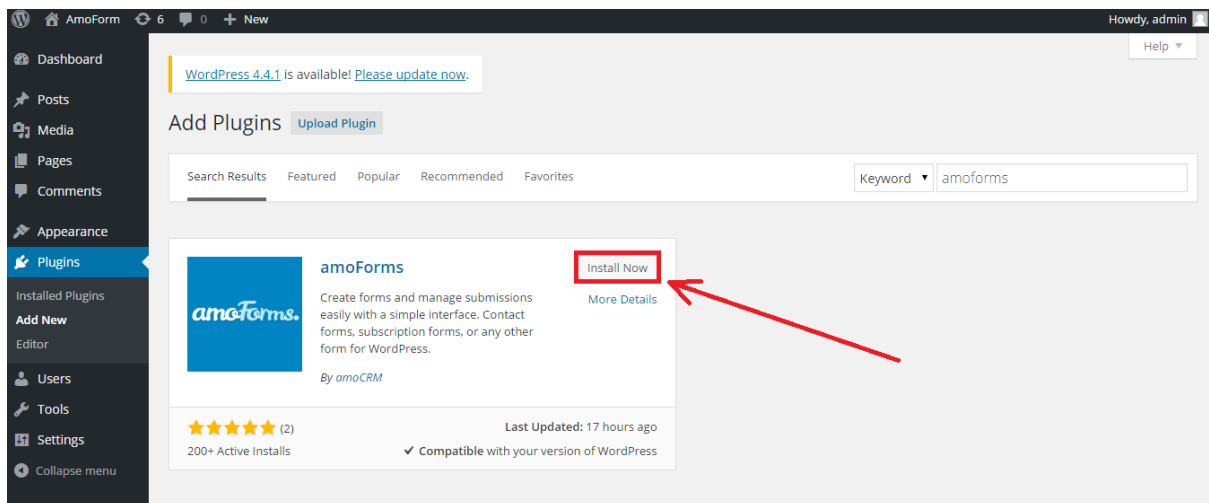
AmoForm 6 0 + New
Howdy, admin
Help ▼

Dashboard
Posts
Media
Pages
Comments
Appearance
Plugins
Installed Plugins
Add New
Editor
Users
Tools
Settings
Collapse menu

WordPress 4.4.1 is available! Please update now.

Add Plugins Upload Plugin

Search Results Featured Popular Recommended Favorites
Keyword ▼ amoforms

amoForms.
amoForms
Create forms and manage submissions easily with a simple interface. Contact forms, subscription forms, or any other form for WordPress.
By amoCRM
Install Now
More Details

(2)
200+ Active Installs
Last Updated: 17 hours ago
✔ Compatible with your version of WordPress